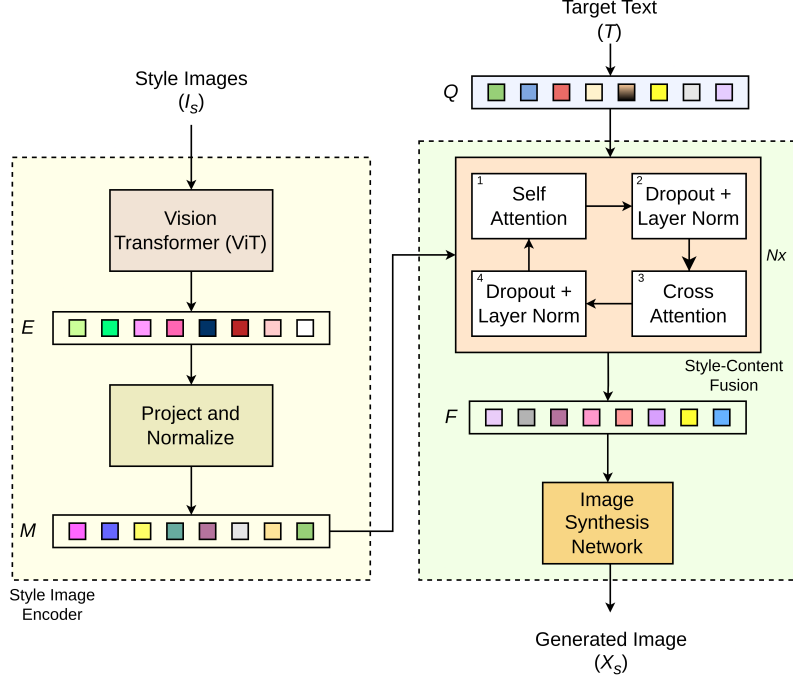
Target Text
($T$)

Style Images
($I_s$)

$Q$

Vision Transformer (ViT)

$E$

Project and Normalize

$M$

Style Image Encoder

1 Self Attention

2 Dropout + Layer Norm

$Nx$

4 Dropout + Layer Norm

3 Cross Attention

Style-Content Fusion

$F$

Image Synthesis Network

Generated Image
($X_s$)